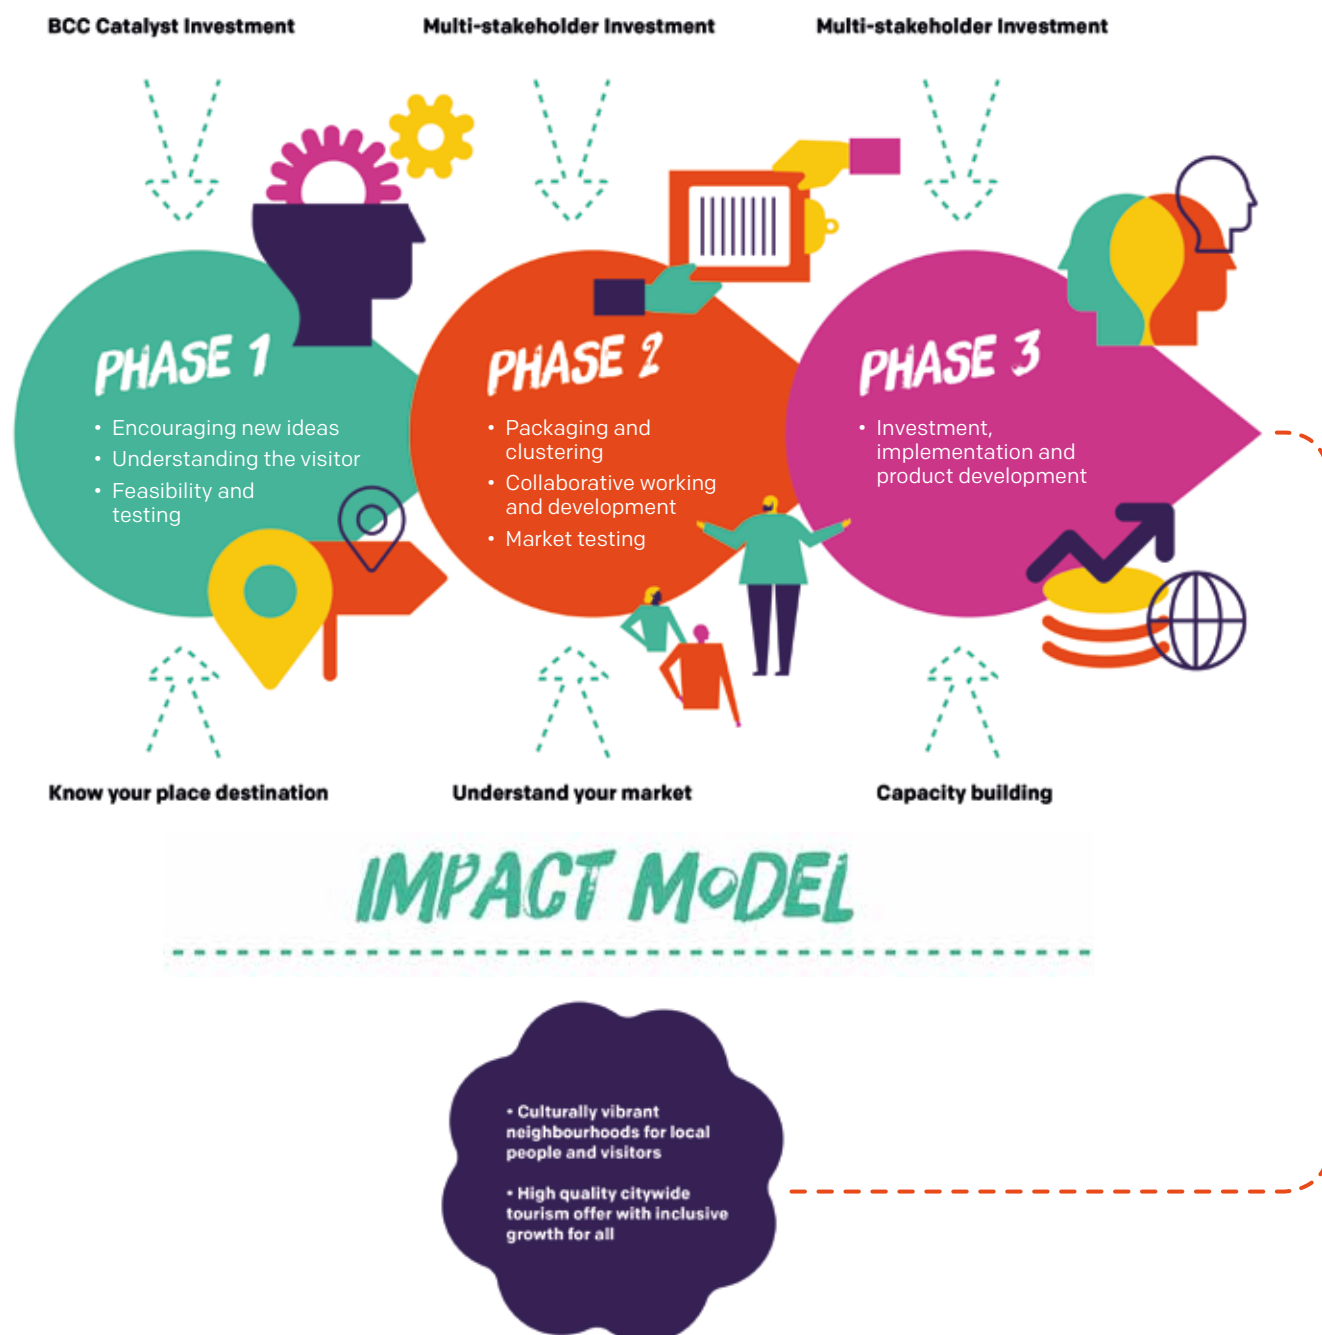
BCC Catalyst Investment

Multi-stakeholder Investment

Multi-stakeholder Investment

PHASE 1

• Encouraging new ideas
• Understanding the visitor
• Feasibility and testing

PHASE 2

• Packaging and clustering
• Collaborative working and development
• Market testing

PHASE 3

• Investment, implementation and product development

Know your place destination

Understand your market

Capacity building

IMPACT MODEL

• Culturally vibrant neighbourhoods for local people and visitors

• High quality citywide tourism offer with inclusive growth for all